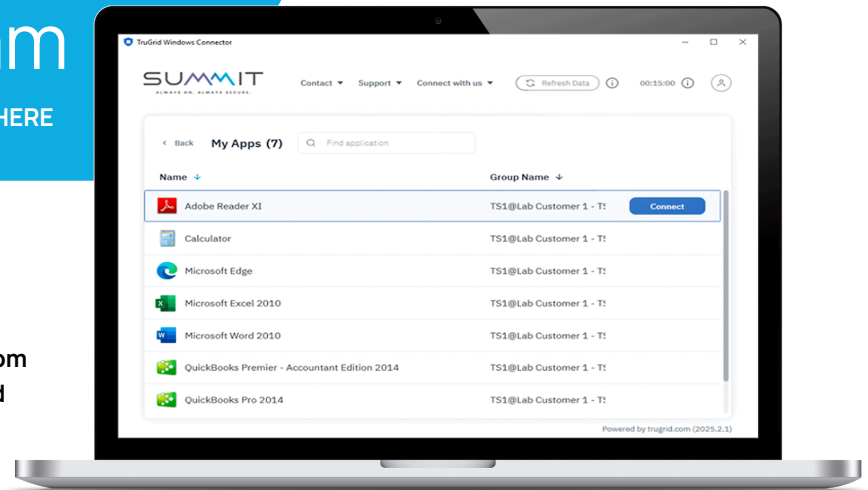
m

HERE

om
d

TruGrid Windows Connector

SUMMIT
ALWAYS ON. ALWAYS SECURE.

Contact ▾ Support ▾ Connect with us ▾ Refresh Data 00:15:00

‹ Back My Apps (7) Find application

| Name ↓ | Group Name ↓ | |
|---|---|---|
| Adobe Reader XI | TS1@Lab Customer 1 - TS | Connect |
| Calculator | TS1@Lab Customer 1 - TS | |
| Microsoft Edge | TS1@Lab Customer 1 - TS | |
| Microsoft Excel 2010 | TS1@Lab Customer 1 - TS | |
| Microsoft Word 2010 | TS1@Lab Customer 1 - TS | |
| QuickBooks Premier - Accountant Edition 2014 | TS1@Lab Customer 1 - TS | |
| QuickBooks Pro 2014 | TS1@Lab Customer 1 - TS | |

Powered by trugrid.com (2025.2.1)